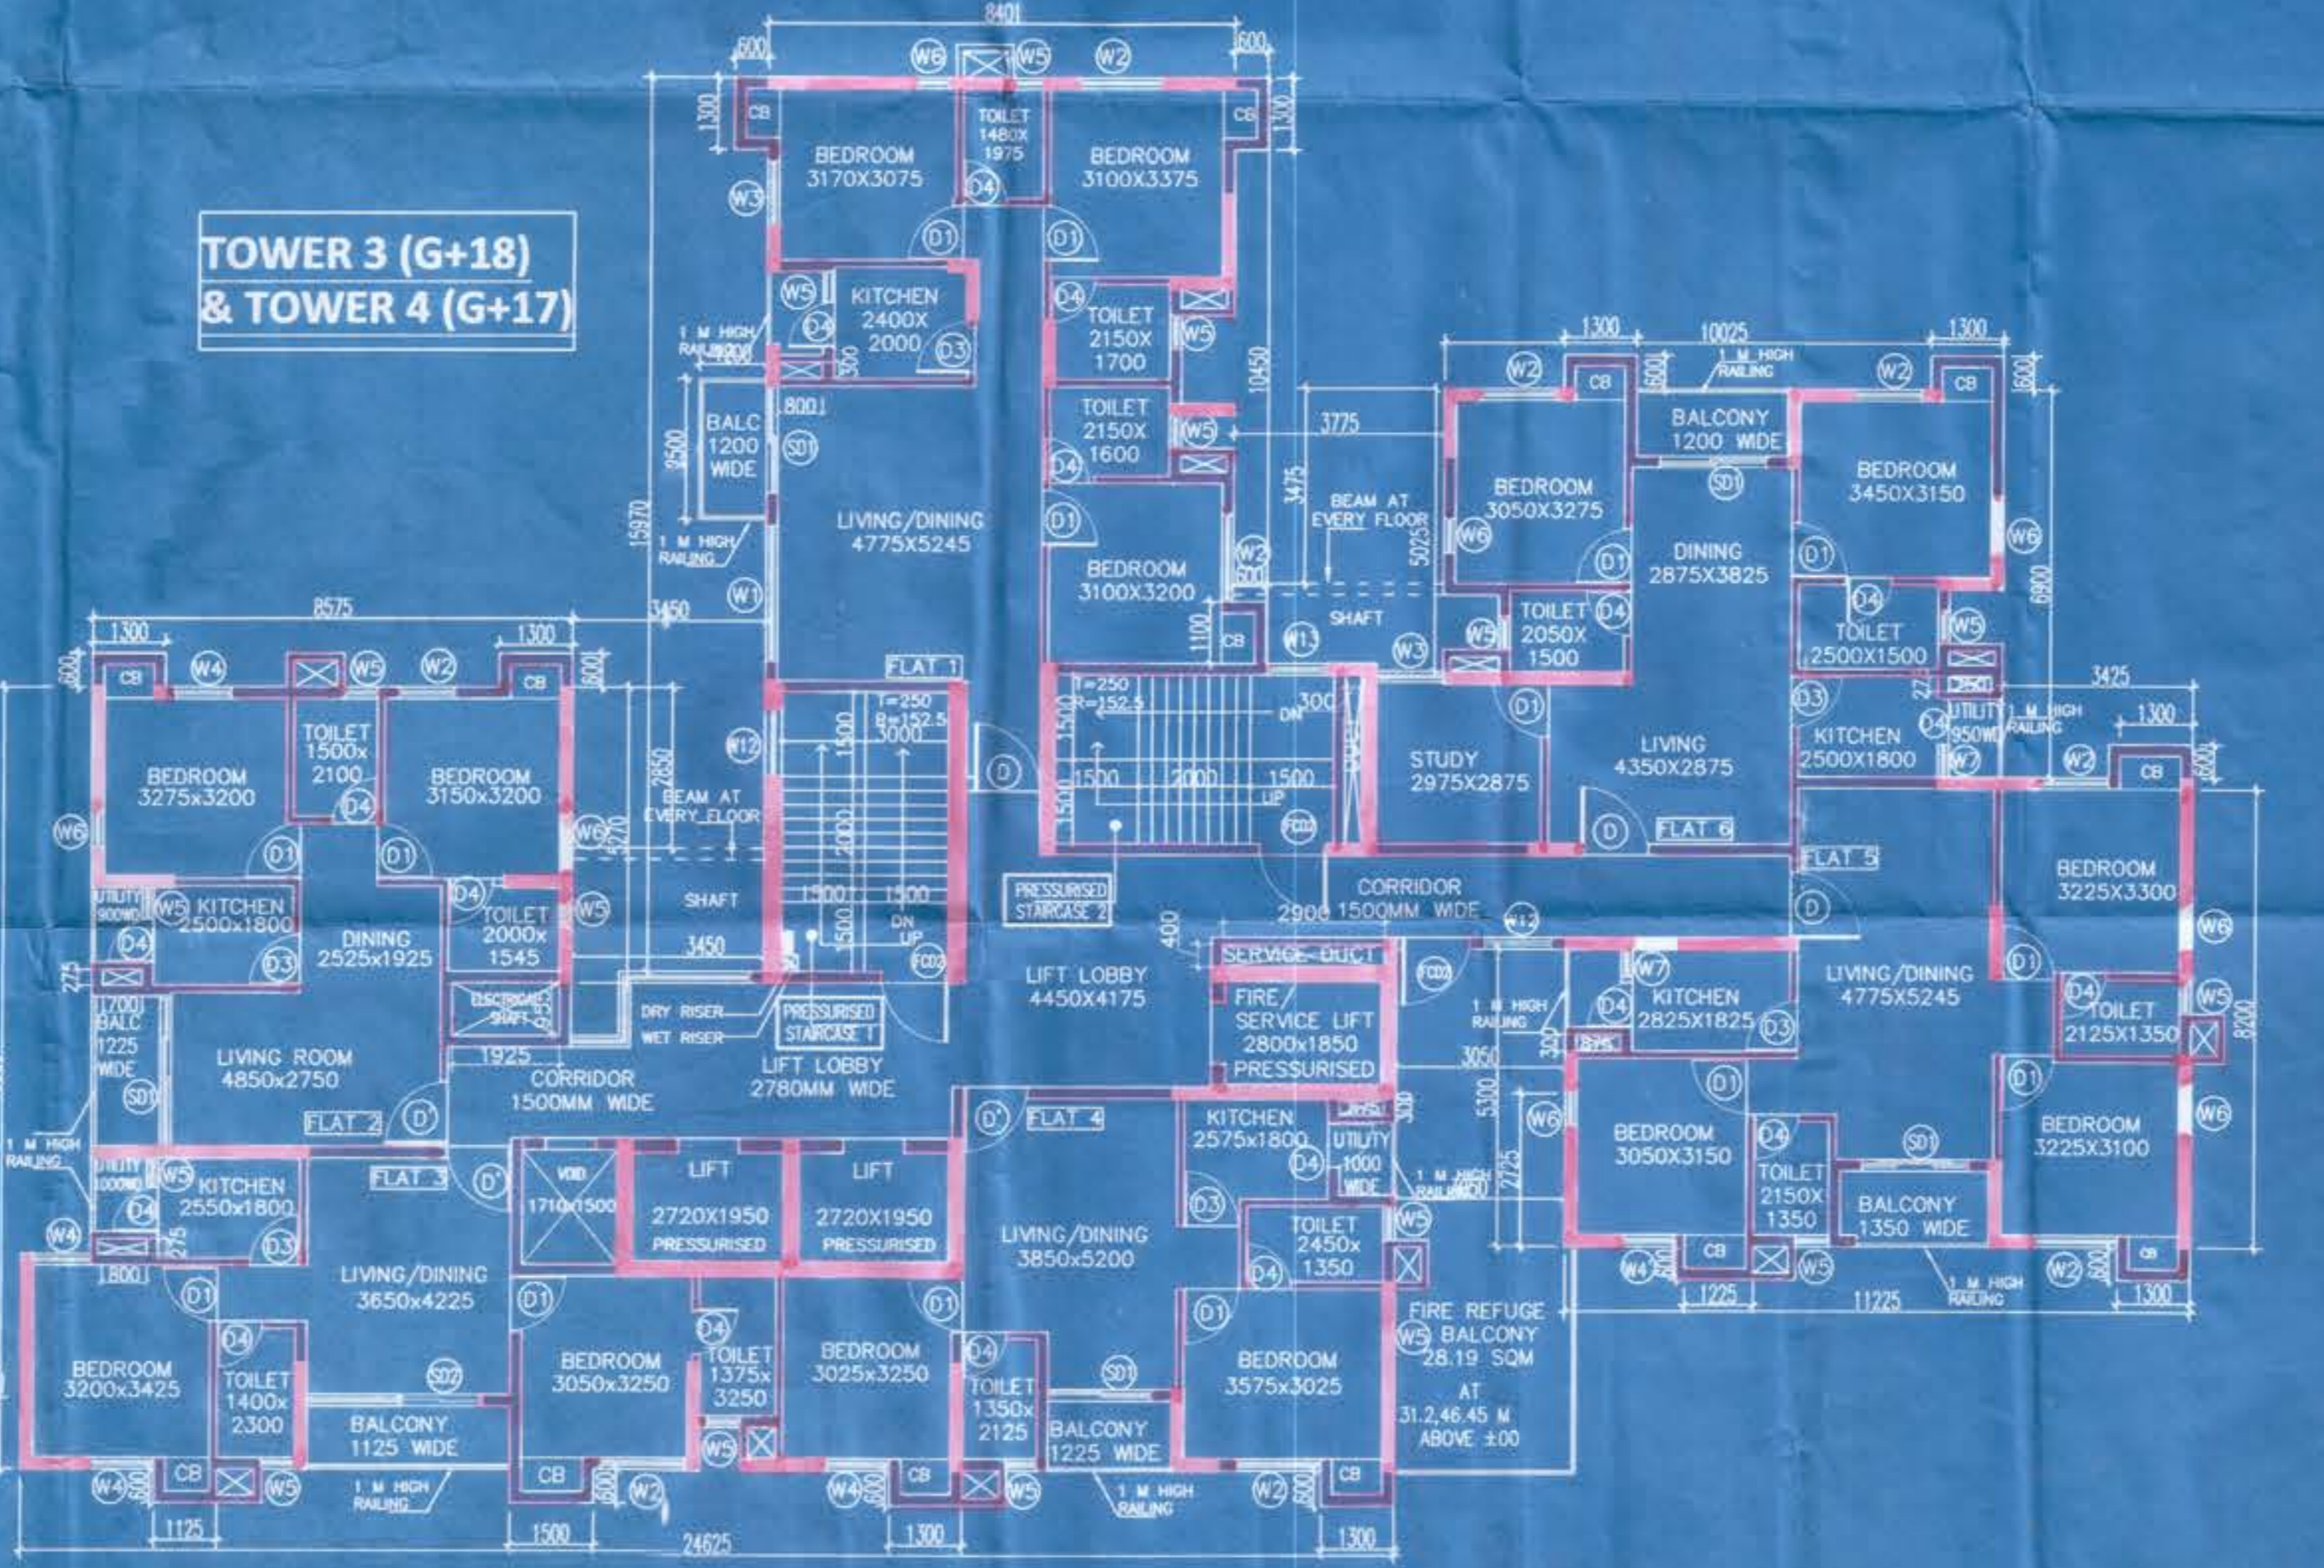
TOWER 3 (G+18)
& TOWER 4 (G+17)

8401
600
600
W6 W5 W2
CB
CB
1300
1300
BEDROOM
3170X3075
TOILET
1480X
1975
BEDROOM
3100X3375
W3
D4
D1
D1
W5
KITCHEN
2400X
2000
D4
D3
D4
TOILET
2150X
1700
W5
1 M HIGH
RAILING
1200
300
10450
BALC
1200
WIDE
800
SD1
9500
TOILET
2150X
1600
W5
D4
LIVING/DINING
4775X5245
15970
1 M HIGH
RAILING
W1
D1
BEDROOM
3100X3200
W2
600
3775
3475
BEAM AT
EVERY FLOOR
5025
SHAFT
W13
W3
1100
CB

1300
10025
1300
1 M HIGH
RAILING
W2
CB
600
BALCONY
1200 WIDE
W2
CB
600
BEDROOM
3050X3275
SD1
BEDROOM
3450X3150
W6
W6
DINING
2875X3825
D1
D1
6900
TOILET
2050X
1500
D4
W5
D4
TOILET
2500X1500
W5
D1
D3
KITCHEN
2500X1800
D4
UTILITY
950WD
W7
1 M HIGH
RAILING
3425
1300
W2
CB
600
STUDY
2975X2875
LIVING
4350X2875
D
FLAT 6
FLAT 5

8575
1300
1300
3450
600
CB
W4
W5
W2
CB
600
TOILET
1500x
2100
BEDROOM
3275x3200
BEDROOM
3150x3200
D4
W6
D1
D1
W6
2850
BEAM AT
EVERY FLOOR
3270
W12
FLAT 1
T=250
R=152.5
3000
1500
2000
D
T=250
R=152.5
300
DN
1500
1500
2000
1500
UP
1500
FC01
UTILITY
900WD
W5
KITCHEN
2500x1800
DINING
2525x1925
D4
TOILET
2000x
1545
W5
SHAFT
1500
1500
1500
DN
UP
3450
FC02
PRESSURISED
STAIRCASE 2
400
2900
CORRIDOR
1500MM WIDE
W12
BEDROOM
3225X3300
W6
D4
D3
275
ELECTRICAL
SHAFT
DRY RISER
WET RISER
PRESSURISED
STAIRCASE 1
LIFT LOBBY
4450X4175
SERVICE DUCT
FC02
FIRE/
SERVICE LIFT
2800x1850
PRESSURISED
1 M HIGH
RAILING
300
3050
W7
KITCHEN
2825X1825
D4
D3
875
D1
LIVING/DINING
4775X5245
D4
TOILET
2125X1350
W5
8200
1700
BALC
1225
WIDE
SD1
LIVING ROOM
4850x2750
1925
CORRIDOR
1500MM WIDE
LIFT LOBBY
2780MM WIDE
FLAT 2
D'
1 M HIGH
RAILING
FLAT 3
D'
D'
FLAT 4
KITCHEN
2575x1800
D4
UTILITY
1000
WIDE
1 M HIGH
RAILING
5300
2725
W6
D1
BEDROOM
3050X3150
D4
TOILET
2150X
1350
SD1
BALCONY
1350 WIDE
D1
BEDROOM
3225X3100
W6
UTILITY
1000WD
W5
KITCHEN
2550x1800
D4
D3
W4
275
1800
VOID
1710x1500
LIFT
2720X1950
PRESSURISED
LIFT
2720X1950
PRESSURISED
LIVING/DINING
3850x5200
D3
TOILET
2450x
1350
D4
W5
W4
600
CB
W5
1225
11225
1 M HIGH
RAILING
W2
600
CB
1300
D1
LIVING/DINING
3650x4225
D1
D4
D1
D4
D1
FIRE REFUGE
BALCONY
28.19 SQM
AT
31.2,46.45 M
ABOVE ±00
W5
BEDROOM
3200x3425
TOILET
1400x
2300
SD2
BALCONY
1125 WIDE
BEDROOM
3050x3250
TOILET
1375x
3250
BEDROOM
3025x3250
D4
TOILET
1350x
2125
SD1
BALCONY
1225 WIDE
BEDROOM
3575x3025
W5
W4
600
CB
W5
1 M HIGH
RAILING
CB
600
W2
W4
600
CB
W5
1 M HIGH
RAILING
W2
600
CB
1125
1500
24625
1300
1300